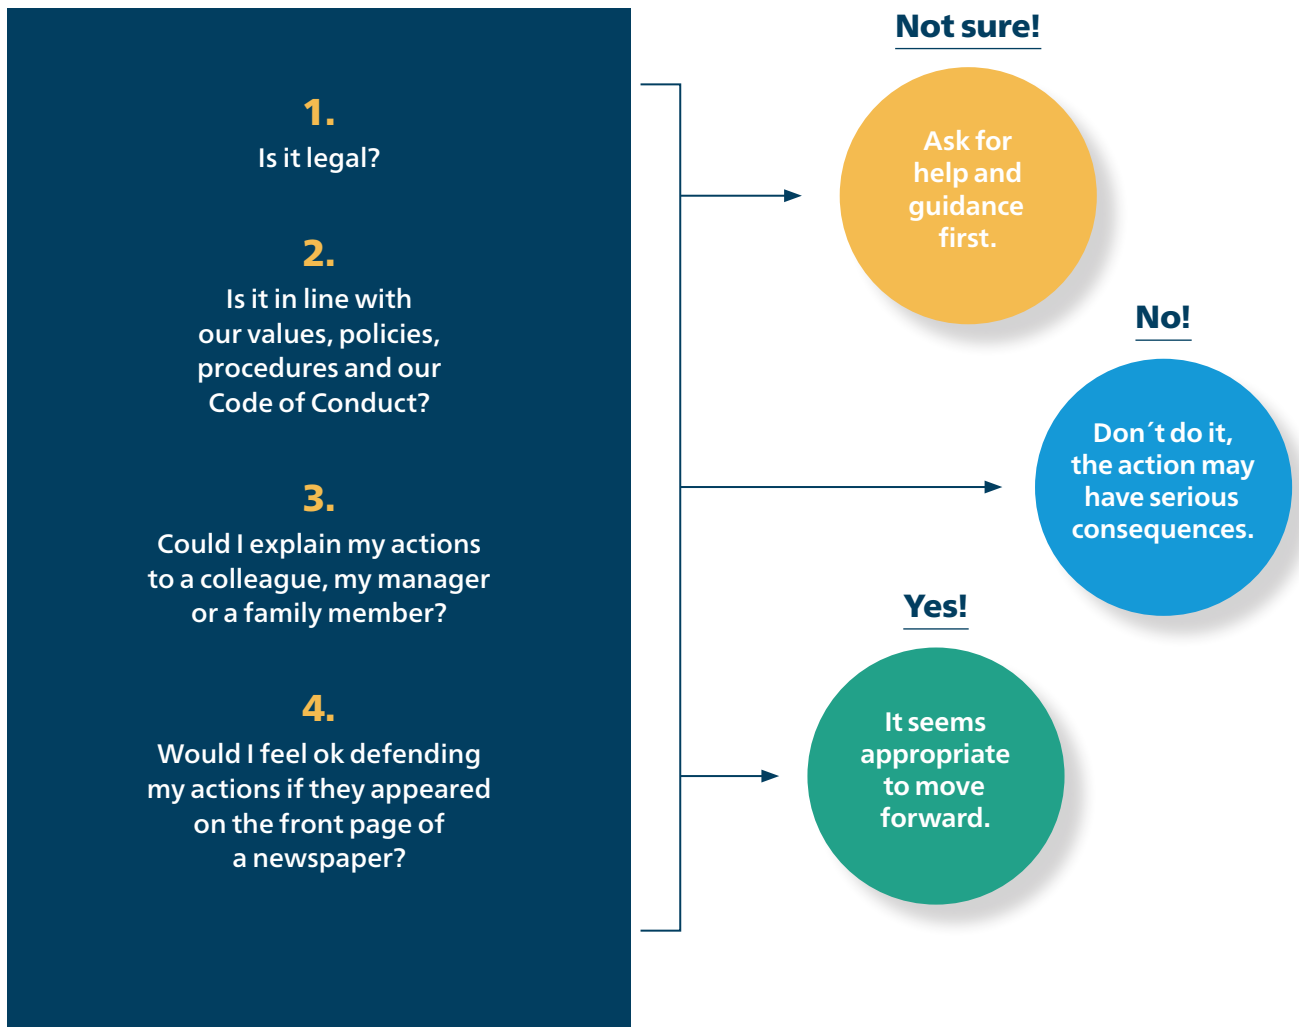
1.
Is it legal?

2.
Is it in line with our values, policies, procedures and our Code of Conduct?

3.
Could I explain my actions to a colleague, my manager or a family member?

4.
Would I feel ok defending my actions if they appeared on the front page of a newspaper?

Not sure!

Ask for help and guidance first.

No!

Don´t do it, the action may have serious consequences.

Yes!

It seems appropriate to move forward.